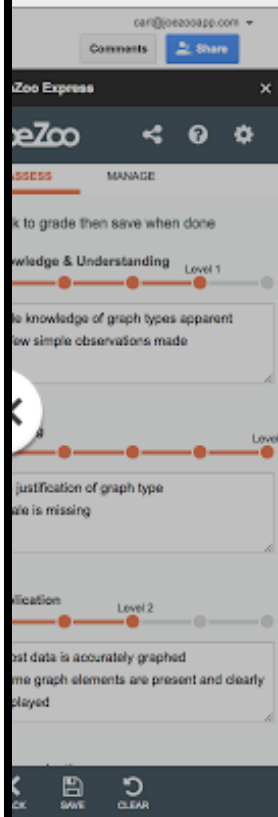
cari@joezooapp.com
Comments
Share
eZoo Express
×
eZoo
ASSESS
MANAGE
k to grade then save when done
wledge & Understanding
Level 1
le knowledge of graph types apparent
ew simple observations made
Level
justification of graph type
ale is missing
lication
Level 2
st data is accurately graphed
me graph elements are present and clearly
played
CK
SAVE
CLEAR